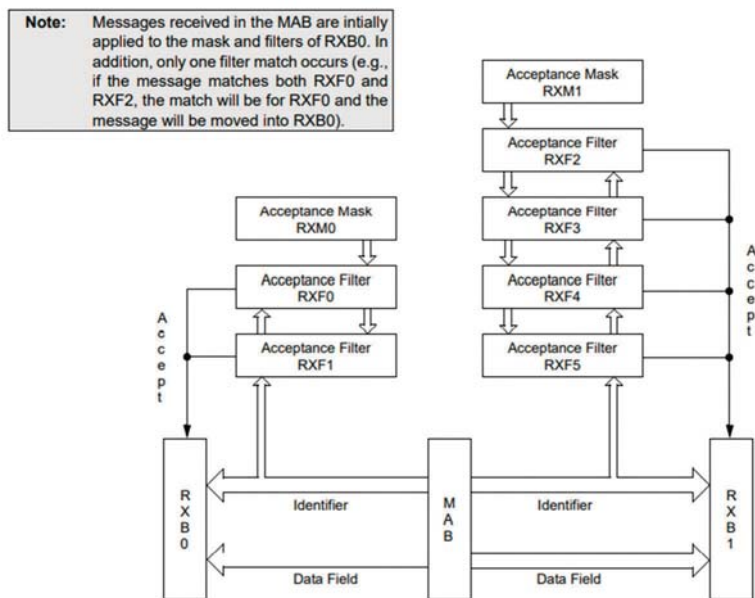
Note: Messages received in the MAB are intially applied to the mask and filters of RXB0. In addition, only one filter match occurs (e.g., if the message matches both RXF0 and RXF2, the match will be for RXF0 and the message will be moved into RXB0).

Acceptance Mask RXM1

Acceptance Filter RXF2

Acceptance Filter RXF3

Acceptance Filter RXF4

Acceptance Filter RXF5

Accept

Acceptance Mask RXM0

Acceptance Filter RXF0

Acceptance Filter RXF1

Accept

RXB0

Identifier

MAB

Identifier

RXB1

Data Field

Data Field